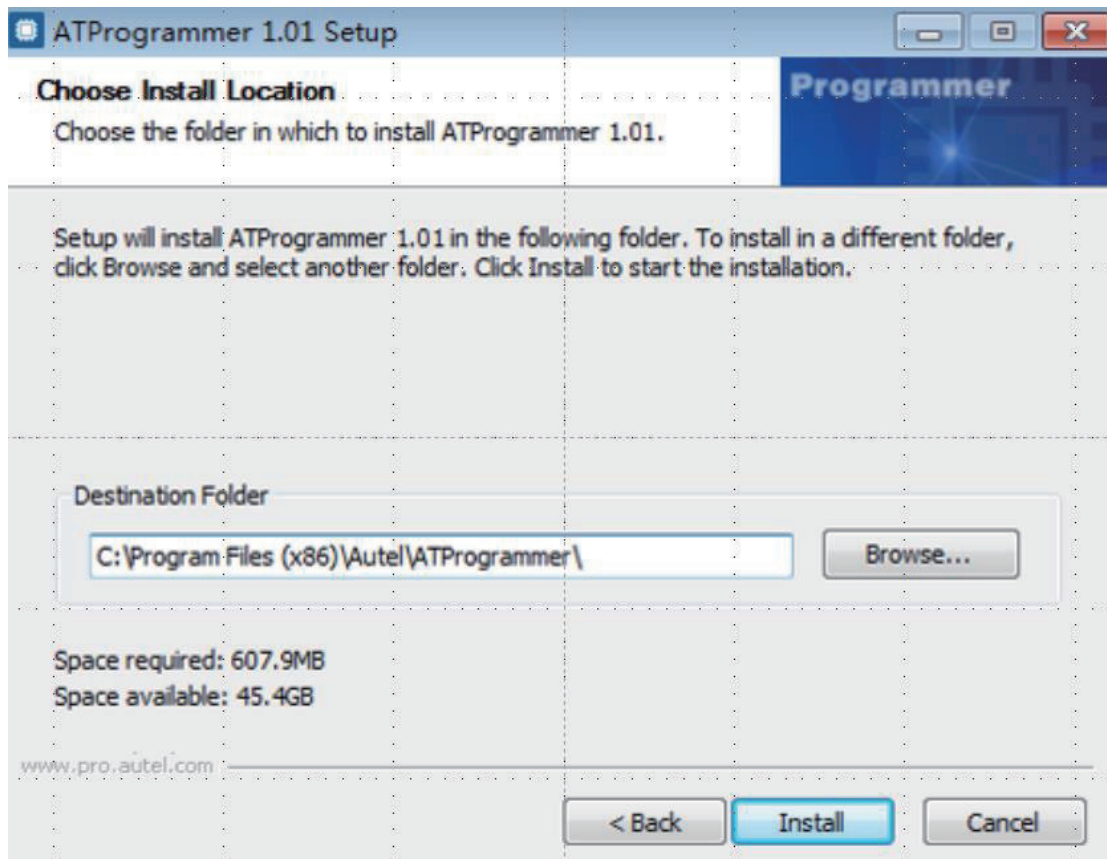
ATProgrammer 1.01 Setup

Choose Install Location

Choose the folder in which to install ATProgrammer 1.01.

Programmer

Setup will install ATProgrammer 1.01 in the following folder. To install in a different folder, click Browse and select another folder. Click Install to start the installation.

Destination Folder

C:\Program Files (x86)\Autel\ATProgrammer\

Browse...

Space required: 607.9MB
Space available: 45.4GB

www.pro.autel.com

< Back | Install | Cancel